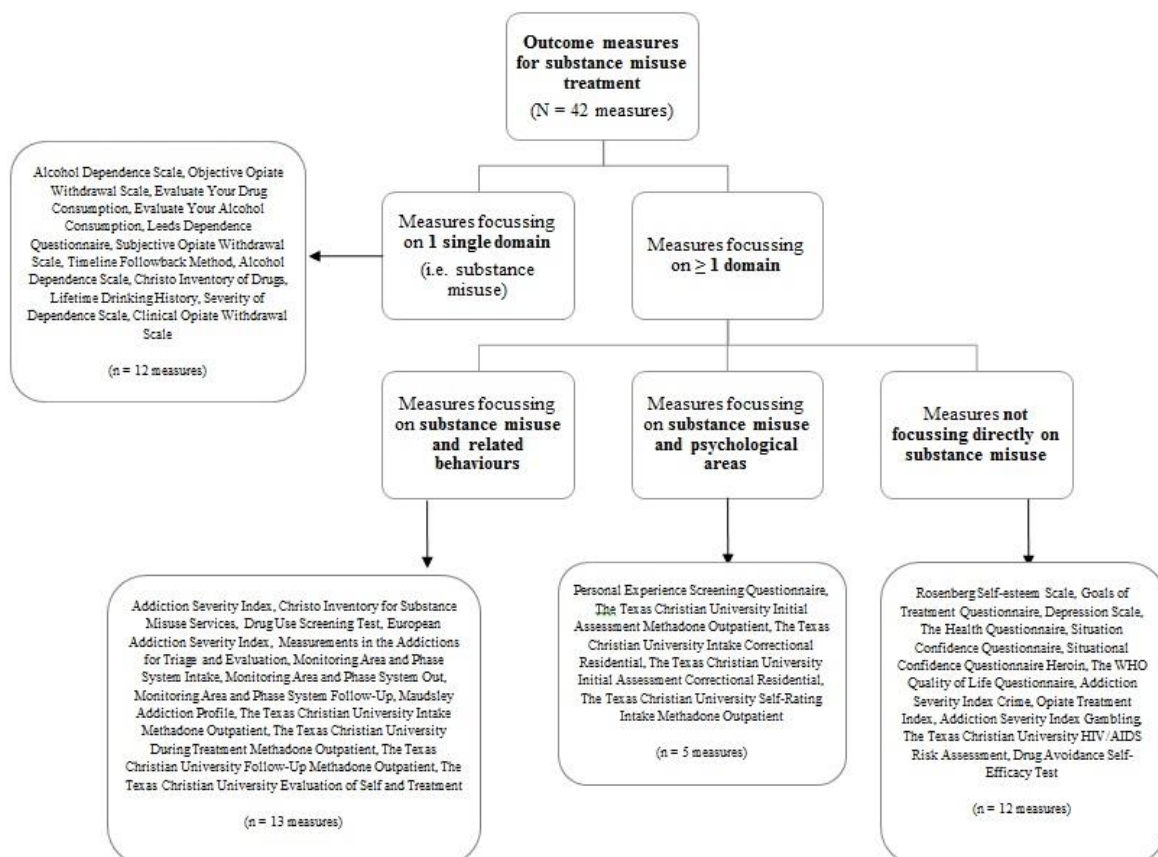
Outcome measures for substance misuse treatment

(N = 42 measures)

Alcohol Dependence Scale, Objective Opiate Withdrawal Scale, Evaluate Your Drug Consumption, Evaluate Your Alcohol Consumption, Leeds Dependence Questionnaire, Subjective Opiate Withdrawal Scale, Timeline Followback Method, Alcohol Dependence Scale, Christo Inventory of Drugs, Lifetime Drinking History, Severity of Dependence Scale, Clinical Opiate Withdrawal Scale

(n = 12 measures)

Measures focussing on 1 single domain (i.e. substance misuse)

Measures focussing on $\geq$ 1 domain

Measures focussing on substance misuse and related behaviours

Measures focussing on substance misuse and psychological areas

Measures not focussing directly on substance misuse

Addiction Severity Index, Christo Inventory for Substance Misuse Services, Drug Use Screening Test, European Addiction Severity Index, Measurements in the Addictions for Triage and Evaluation, Monitoring Area and Phase System Intake, Monitoring Area and Phase System Out, Monitoring Area and Phase System Follow-Up, Maudsley Addiction Profile, The Texas Christian University Intake Methadone Outpatient, The Texas Christian University During Treatment Methadone Outpatient, The Texas Christian University Follow-Up Methadone Outpatient, The Texas Christian University Evaluation of Self and Treatment

(n = 13 measures)

Personal Experience Screening Questionnaire, The Texas Christian University Initial Assessment Methadone Outpatient, The Texas Christian University Intake Correctional Residential, The Texas Christian University Initial Assessment Correctional Residential, The Texas Christian University Self-Rating Intake Methadone Outpatient

(n = 5 measures)

Rosenberg Self-esteem Scale, Goals of Treatment Questionnaire, Depression Scale, The Health Questionnaire, Situation Confidence Questionnaire, Situational Confidence Questionnaire Heroin, The WHO Quality of Life Questionnaire, Addiction Severity Index Crime, Opiate Treatment Index, Addiction Severity Index Gambling, The Texas Christian University HIV/AIDS Risk Assessment, Drug Avoidance Self-Efficacy Test

(n = 12 measures)